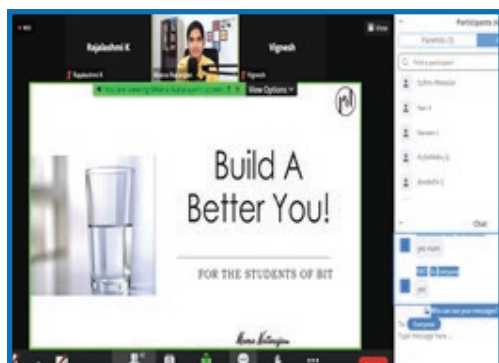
Rajalashmi K

Vignesh

Rajalashmi K

Vignesh

You are viewing Meera Natarajan's screen

View Options

Participants

Panelists (3)

Find a participant

Build A Better You!

FOR THE STUDENTS OF BIT

Meera Natarajan

Chat

To: Everyone

Type message here...